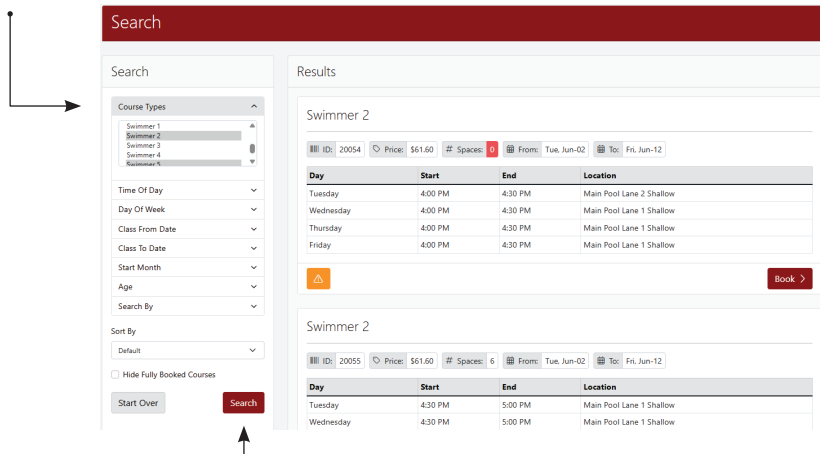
Search

Search

Course Types

Swimmer 1
Swimmer 2
Swimmer 3
Swimmer 4
Swimmer 5

Time Of Day

Day Of Week

Class From Date

Class To Date

Start Month

Age

Search By

Sort By

Default

Hide Fully Booked Courses

Start Over

Search

Results

Swimmer 2

ID: 20054 Price: $61.60 # Spaces: 0 From: Tue, Jun-02 To: Fri, Jun-12

| Day | Start | End | Location |
|---|---|---|---|
| Tuesday | 4:00 PM | 4:30 PM | Main Pool Lane 2 Shallow |
| Wednesday | 4:00 PM | 4:30 PM | Main Pool Lane 1 Shallow |
| Thursday | 4:00 PM | 4:30 PM | Main Pool Lane 1 Shallow |
| Friday | 4:00 PM | 4:30 PM | Main Pool Lane 1 Shallow |

Book

Swimmer 2

ID: 20055 Price: $61.60 # Spaces: 6 From: Tue, Jun-02 To: Fri, Jun-12

| Day | Start | End | Location |
|---|---|---|---|
| Tuesday | 4:30 PM | 5:00 PM | Main Pool Lane 1 Shallow |
| Wednesday | 4:30 PM | 5:00 PM | Main Pool Lane 1 Shallow |